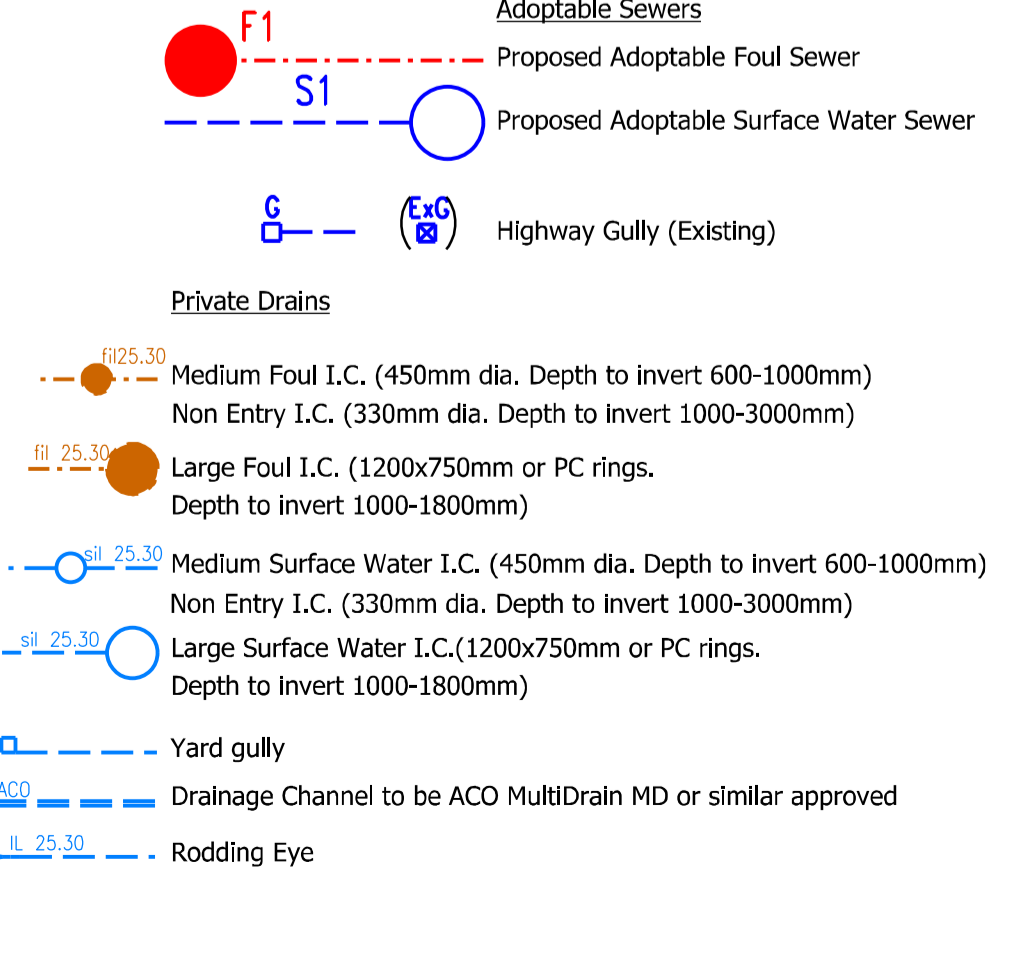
Adoptable Sewers

F1

Proposed Adoptable Foul Sewer

S1

Proposed Adoptable Surface Water Sewer

G

ExG

Highway Gully (Existing)

Private Drains

fil25.30

Medium Foul I.C. (450mm dia. Depth to invert 600-1000mm)
Non Entry I.C. (330mm dia. Depth to invert 1000-3000mm)

fil 25.30

Large Foul I.C. (1200x750mm or PC rings.
Depth to invert 1000-1800mm)

sil 25.30

Medium Surface Water I.C. (450mm dia. Depth to invert 600-1000mm)
Non Entry I.C. (330mm dia. Depth to invert 1000-3000mm)

sil 25.30

Large Surface Water I.C.(1200x750mm or PC rings.
Depth to invert 1000-1800mm)

Yard gully

ACO

Drainage Channel to be ACO MultiDrain MD or similar approved

IL 25.30

Rodding Eye